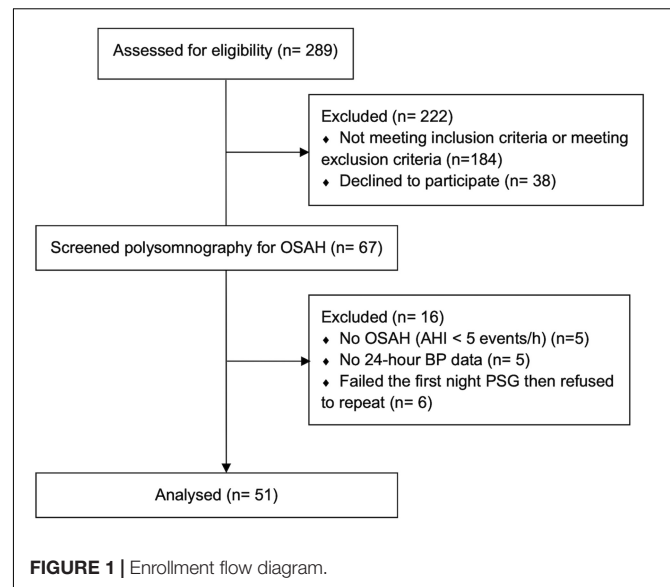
Assessed for eligibility (n= 289)

Excluded (n= 222)
♦ Not meeting inclusion criteria or meeting exclusion criteria (n=184)
♦ Declined to participate (n= 38)

Screened polysomnography for OSAH (n= 67)

Excluded (n= 16)
♦ No OSAH (AHI < 5 events/h) (n=5)
♦ No 24-hour BP data (n= 5)
♦ Failed the first night PSG then refused to repeat (n= 6)

Analysed (n= 51)

FIGURE 1 | Enrollment flow diagram.